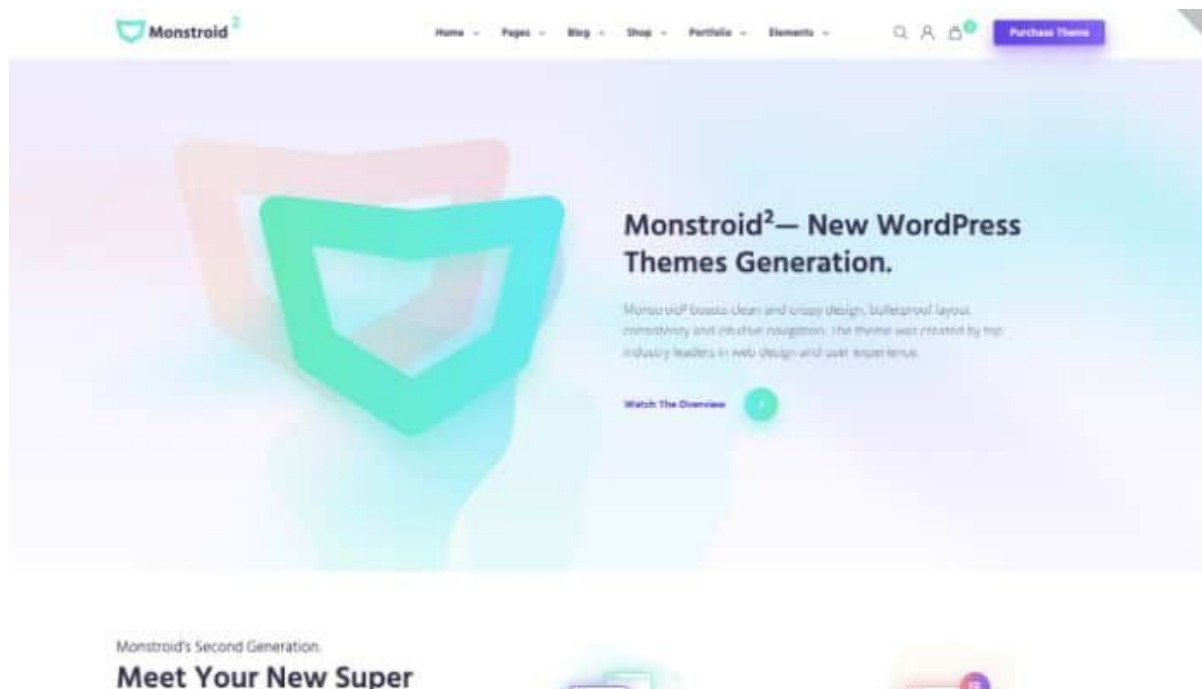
Monstroid²

Home Pages Blog Shop Portfolio Elements

Purchase Theme

Monstroid²— New WordPress Themes Generation.

Monstroid² boasts clean and crispy design, bulletproof layout consistency and intuitive navigation. The theme was created by top industry leaders in web design and user experience.

Watch The Overview

Monstroid's Second Generation.

Meet Your New Super